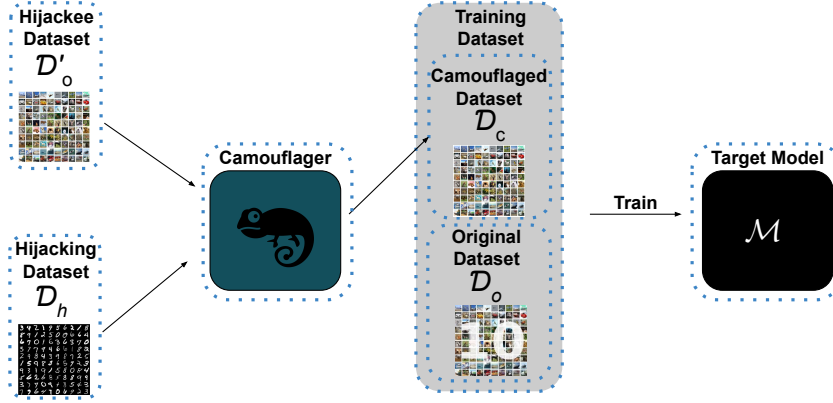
Hijackee Dataset $\mathcal{D}'_o$

Hijacking Dataset $\mathcal{D}_h$

Camouflager

Training Dataset

Camouflaged Dataset $\mathcal{D}_c$

Original Dataset $\mathcal{D}_o$

Train

Target Model

$\mathcal{M}$